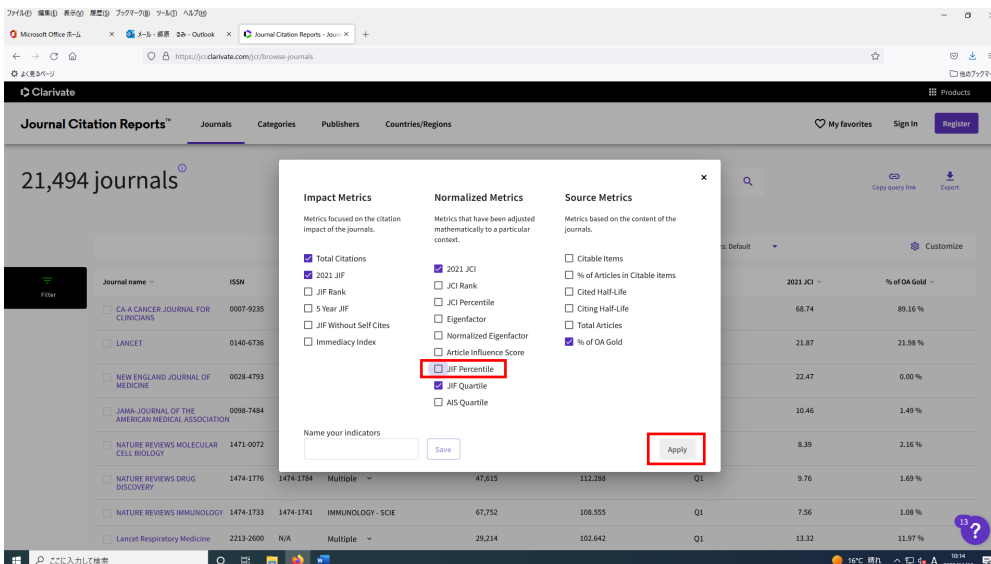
ファイル(F) 編集(E) 表示(V) 履歴(S) ブックマーク(B) ツール(T) ヘルプ(H)

Microsoft Office ホーム × メール - 郷原 さみ - Outlook × Journal Citation Reports - Journ × +

← → C ⌂ https://jcr.clarivate.com/jcr/browse-journals

よく見るページ 他のブックマ

Clarivate Products

Journal Citation Reports™ Journals Categories Publishers Countries/Regions My favorites Sign In Register

21,494 journals

Copy query link Export

s: Default Customize

Filter

| Journal name | ISSN | | | | | | 2021 JCI | % of OA Gold |
|---|---|---|---|---|---|---|---|---|
| CA-A CANCER JOURNAL FOR CLINICIANS | 0007-9235 | | | | | | 68.74 | 89.16 % |
| LANCET | 0140-6736 | | | | | | 21.87 | 21.98 % |
| NEW ENGLAND JOURNAL OF MEDICINE | 0028-4793 | | | | | | 22.47 | 0.00 % |
| JAMA-JOURNAL OF THE AMERICAN MEDICAL ASSOCIATION | 0098-7484 | | | | | | 10.46 | 1.49 % |
| NATURE REVIEWS MOLECULAR CELL BIOLOGY | 1471-0072 | | | | | | 8.39 | 2.16 % |
| NATURE REVIEWS DRUG DISCOVERY | 1474-1776 | 1474-1784 | Multiple | 47,615 | 112.288 | Q1 | 9.76 | 1.69 % |
| NATURE REVIEWS IMMUNOLOGY | 1474-1733 | 1474-1741 | IMMUNOLOGY - SCIE | 67,752 | 108.555 | Q1 | 7.56 | 1.08 % |
| Lancet Respiratory Medicine | 2213-2600 | N/A | Multiple | 29,214 | 102.642 | Q1 | 13.32 | 11.97 % |

×

Impact Metrics
Metrics focused on the citation impact of the journals.
☑ Total Citations
☑ 2021 JIF
☐ JIF Rank
☐ 5 Year JIF
☐ JIF Without Self Cites
☐ Immediacy Index

Normalized Metrics
Metrics that have been adjusted mathematically to a particular context.
☑ 2021 JCI
☐ JCI Rank
☐ JCI Percentile
☐ Eigenfactor
☐ Normalized Eigenfactor
☐ Article Influence Score
☐ JIF Percentile
☑ JIF Quartile
☐ AIS Quartile

Source Metrics
Metrics based on the content of the journals.
☐ Citable Items
☐ % of Articles in Citable items
☐ Cited Half-Life
☐ Citing Half-Life
☐ Total Articles
☑ % of OA Gold

Name your indicators
Save
Apply

13 ?

ここに入力して検索 16°C 晴れ A 10:14